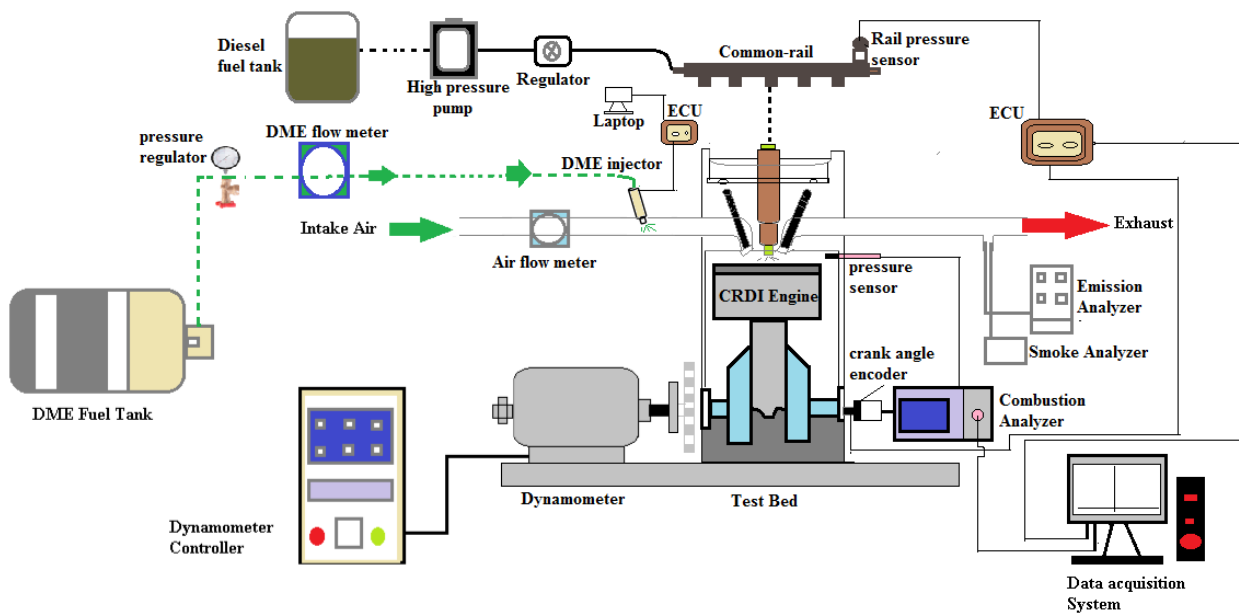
Diesel fuel tank

High pressure pump

Regulator

Common-rail

Rail pressure sensor

Laptop

ECU

ECU

pressure regulator

DME flow meter

DME injector

Intake Air

Exhaust

Air flow meter

pressure sensor

CRDI Engine

Emission Analyzer

Smoke Analyzer

DME Fuel Tank

crank angle encoder

Combustion Analyzer

Dynamometer

Test Bed

Dynamometer Controller

Data acquisition System